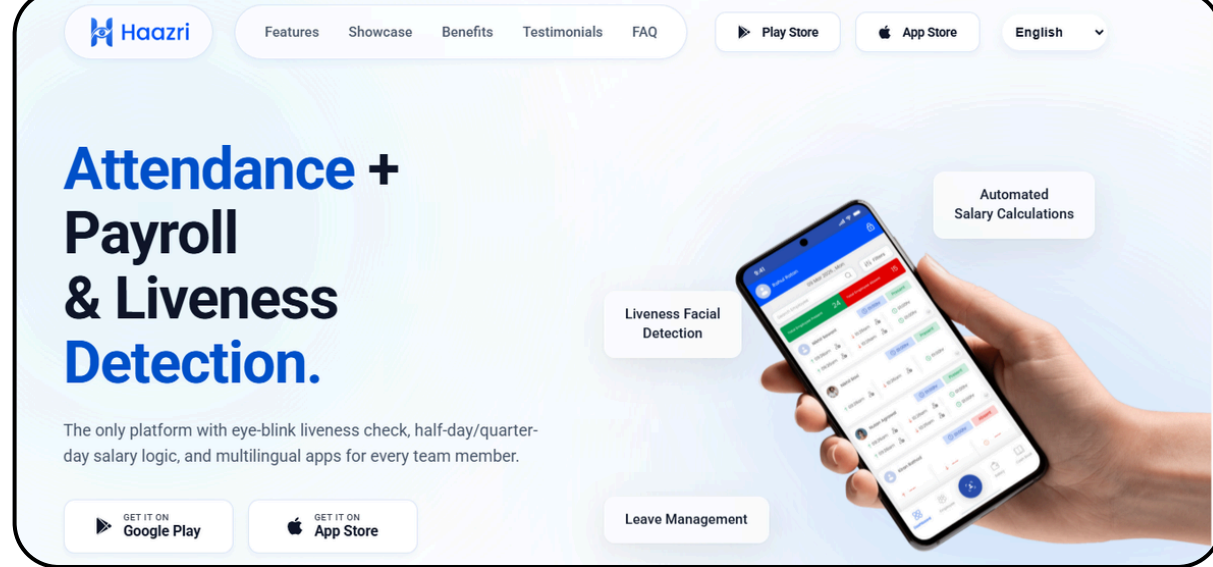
Haazri

Features Showcase Benefits Testimonials FAQ

Play Store App Store English

Attendance + Payroll & Liveness Detection.

The only platform with eye-blink liveness check, half-day/quarter-day salary logic, and multilingual apps for every team member.

GET IT ON Google Play

GET IT ON App Store

Automated Salary Calculations

Liveness Facial Detection

Leave Management